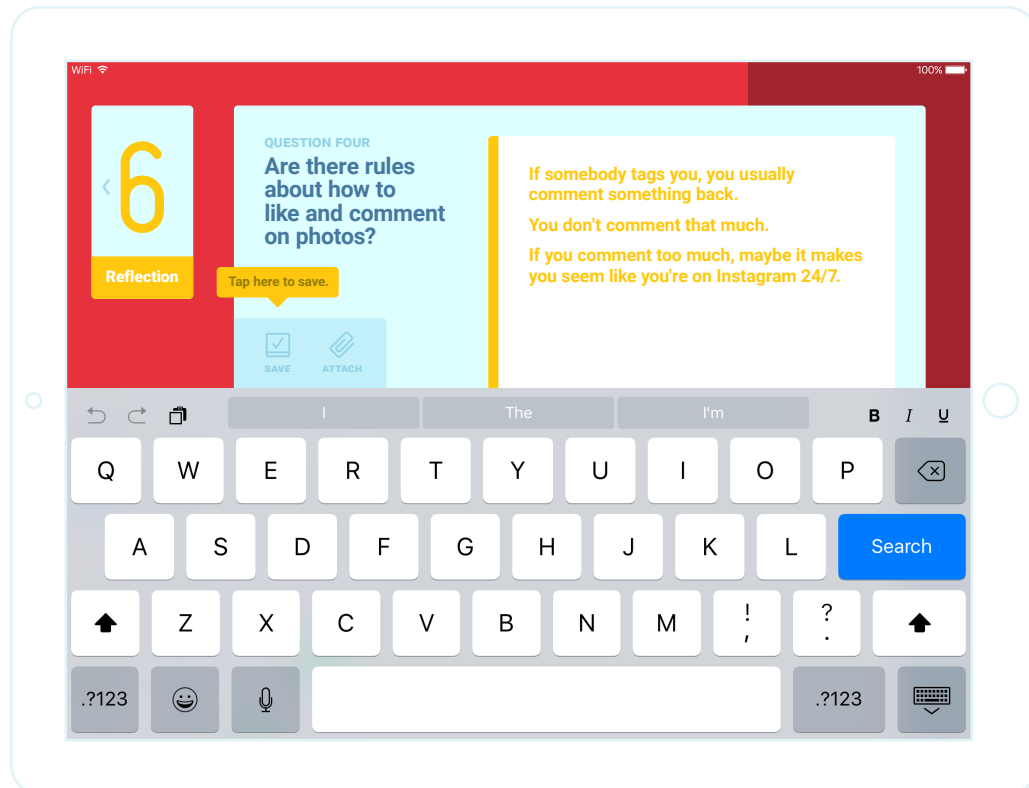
WiFi
100%

6
Reflection

QUESTION FOUR
Are there rules about how to like and comment on photos?

If somebody tags you, you usually comment something back.

You don't comment that much.

If you comment too much, maybe it makes you seem like you're on Instagram 24/7.

Tap here to save.

SAVE
ATTACH

I
The
I'm
B
I
U

Q W E R T Y U I O P
A S D F G H J K L
Search
Z X C V B N M
!
,
?
.
.?123
.?123